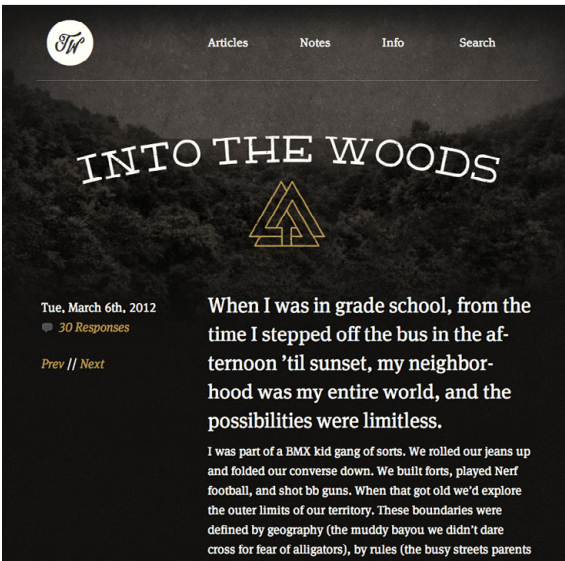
TW

Articles Notes Info Search

INTO THE WOODS

Tue, March 6th, 2012
30 Responses

Prev // Next

When I was in grade school, from the time I stepped off the bus in the afternoon 'til sunset, my neighborhood was my entire world, and the possibilities were limitless.

I was part of a BMX kid gang of sorts. We rolled our jeans up and folded our converse down. We built forts, played Nerf football, and shot bb guns. When that got old we'd explore the outer limits of our territory. These boundaries were defined by geography (the muddy bayou we didn't dare cross for fear of alligators), by rules (the busy streets parents